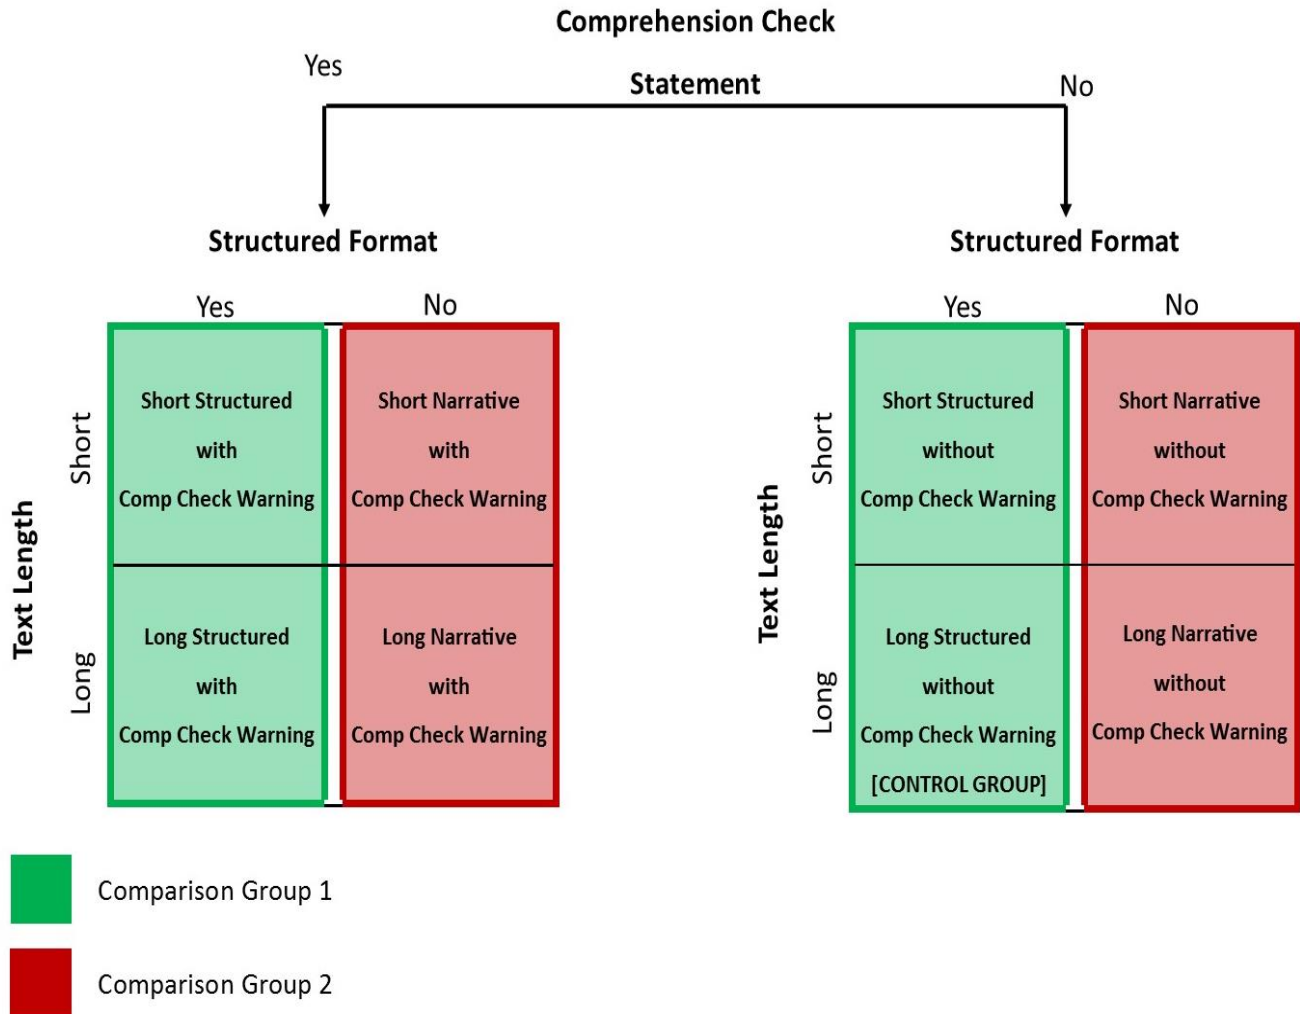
Comprehension Check

Yes

Statement

No

Structured Format

Yes

No

Text Length

Short

Long

Short Structured with Comp Check Warning

Short Narrative with Comp Check Warning

Long Structured with Comp Check Warning

Long Narrative with Comp Check Warning

Structured Format

Yes

No

Text Length

Short

Long

Short Structured without Comp Check Warning

Short Narrative without Comp Check Warning

Long Structured without Comp Check Warning [CONTROL GROUP]

Long Narrative without Comp Check Warning

Comparison Group 1

Comparison Group 2